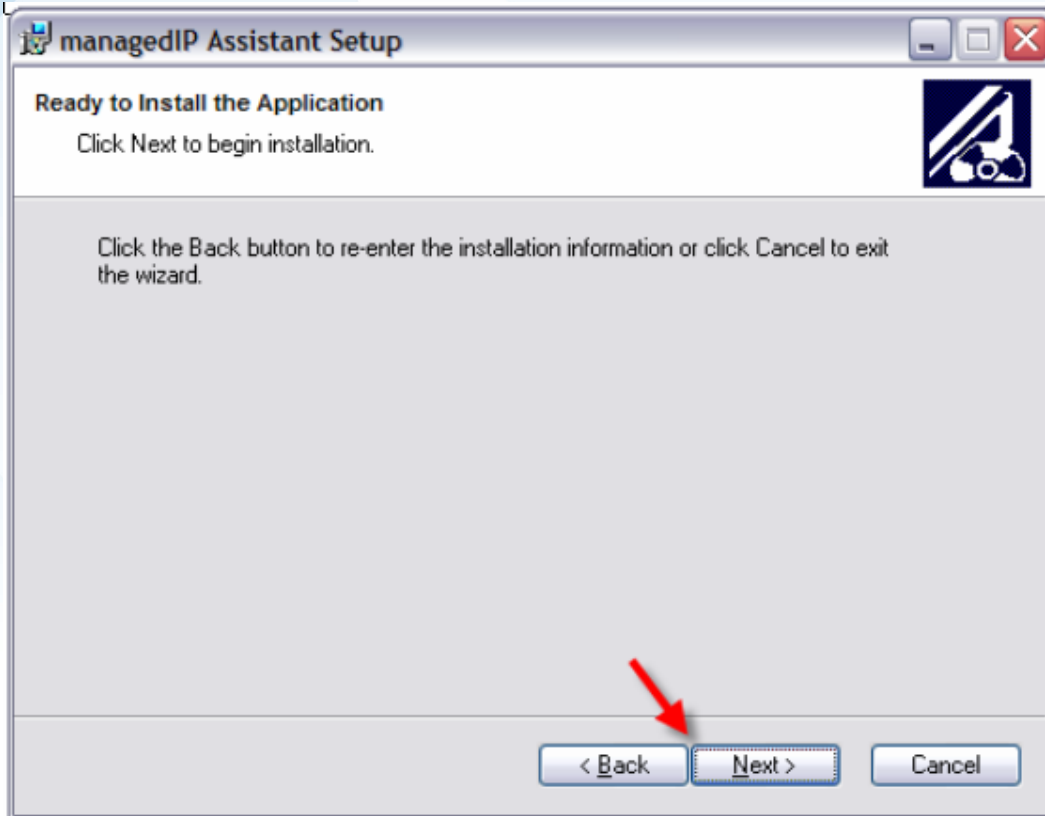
managedIP Assistant Setup

Ready to Install the Application

Click Next to begin installation.

Click the Back button to re-enter the installation information or click Cancel to exit the wizard.

< Back

Next >

Cancel